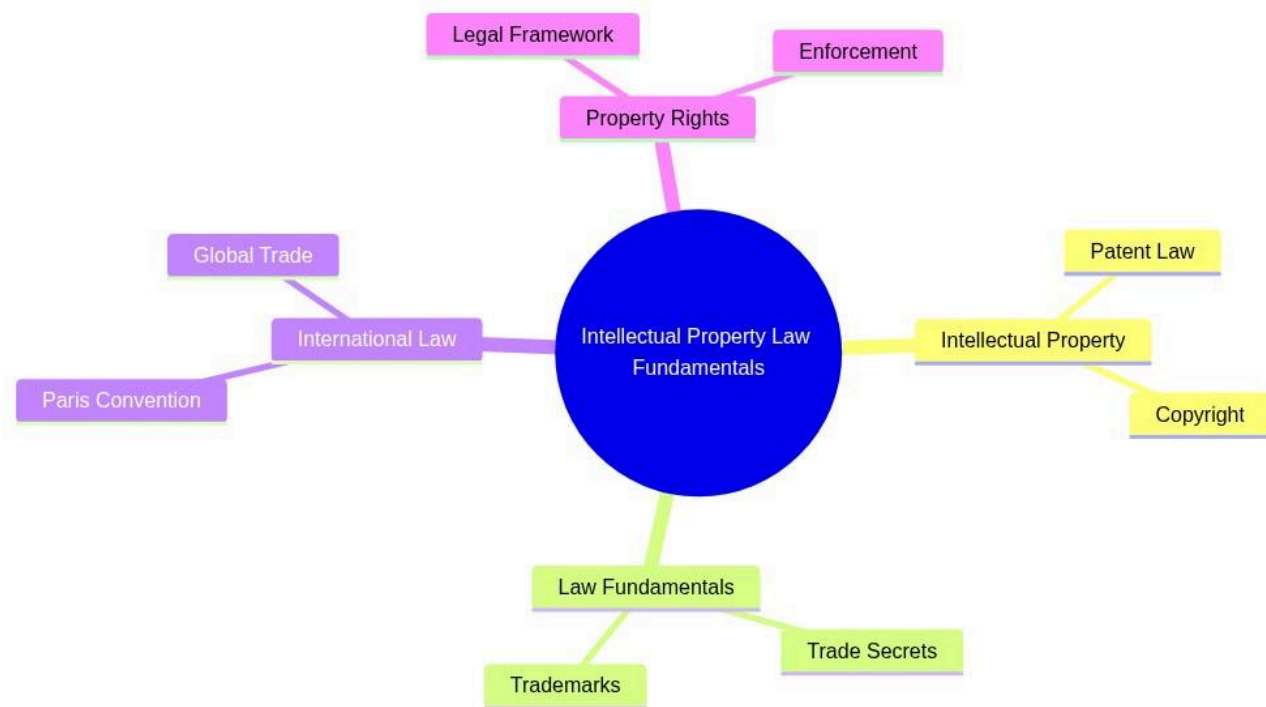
Legal Framework

Enforcement

Property Rights

Global Trade

International Law

Paris Convention

Intellectual Property Law Fundamentals

Patent Law

Intellectual Property

Copyright

Law Fundamentals

Trade Secrets

Trademarks